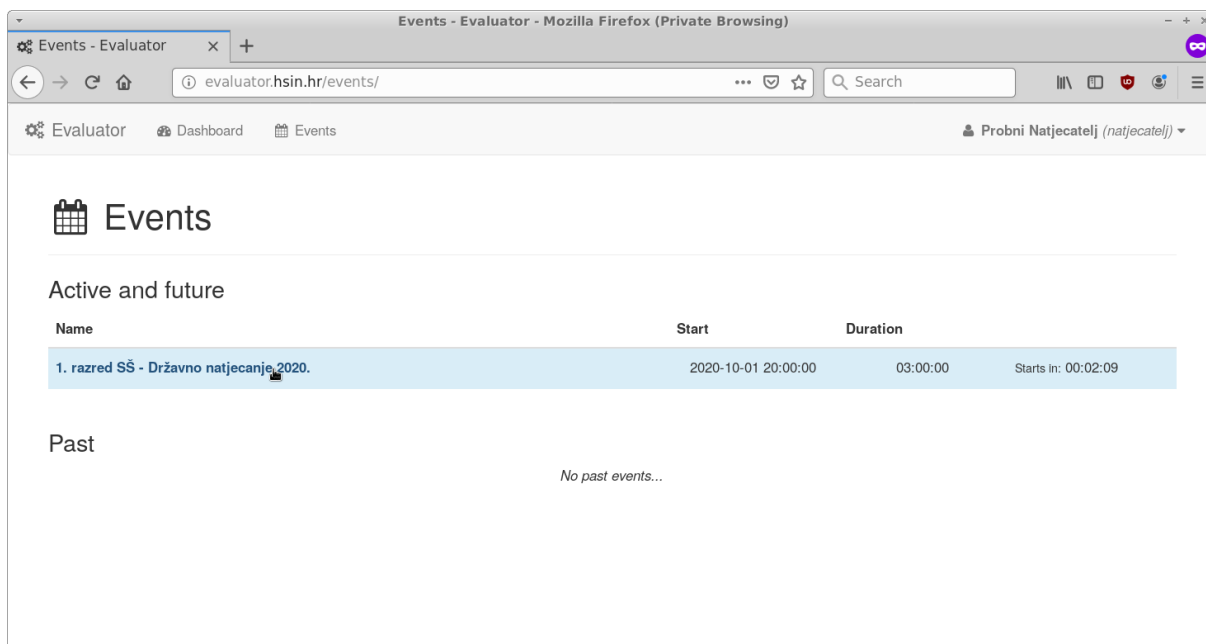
Events - Evaluator - Mozilla Firefox (Private Browsing)

Events - Evaluator

evaluator.hsin.hr/events/

Search

Evaluator Dashboard Events

Probni Natjecatelj (natjecatelj)

Events

Active and future

| Name | Start | Duration | |
|---|---|---|---|
| 1. razred SŠ - Državno natjecanje 2020. | 2020-10-01 20:00:00 | 03:00:00 | Starts in: 00:02:09 |

Past

No past events...